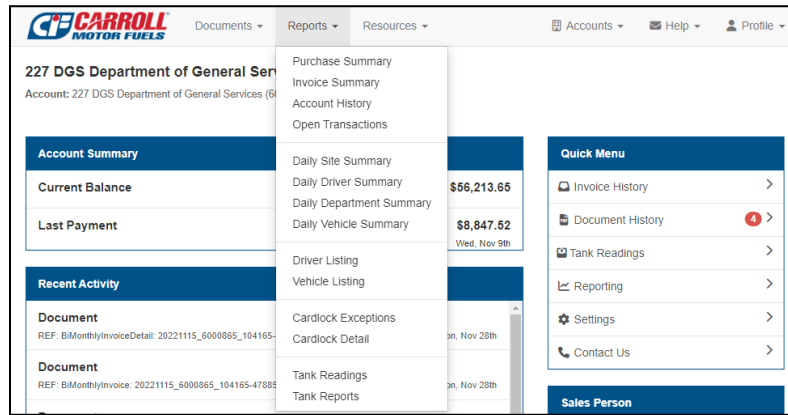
CF CARROLL MOTOR FUELS

Documents ▾ Reports ▾ Resources ▾ Accounts ▾ Help ▾ Profile ▾

Purchase Summary
Invoice Summary
Account History
Open Transactions

Daily Site Summary
Daily Driver Summary
Daily Department Summary
Daily Vehicle Summary

Driver Listing
Vehicle Listing

Cardlock Exceptions
Cardlock Detail

Tank Readings
Tank Reports

227 DGS Department of General Serv

Account: 227 DGS Department of General Services (6

Account Summary

Current Balance $56,213.65

Last Payment $8,847.52
Wed, Nov 9th

Recent Activity

Document
REF: BiMonthlyInvoiceDetail: 20221115_6000865_104165- on, Nov 28th

Document
REF: BiMonthlyInvoice: 20221115_6000865_104165-47885 on, Nov 28th

Quick Menu

Invoice History

Document History 4

Tank Readings

Reporting

Settings

Contact Us

Sales Person